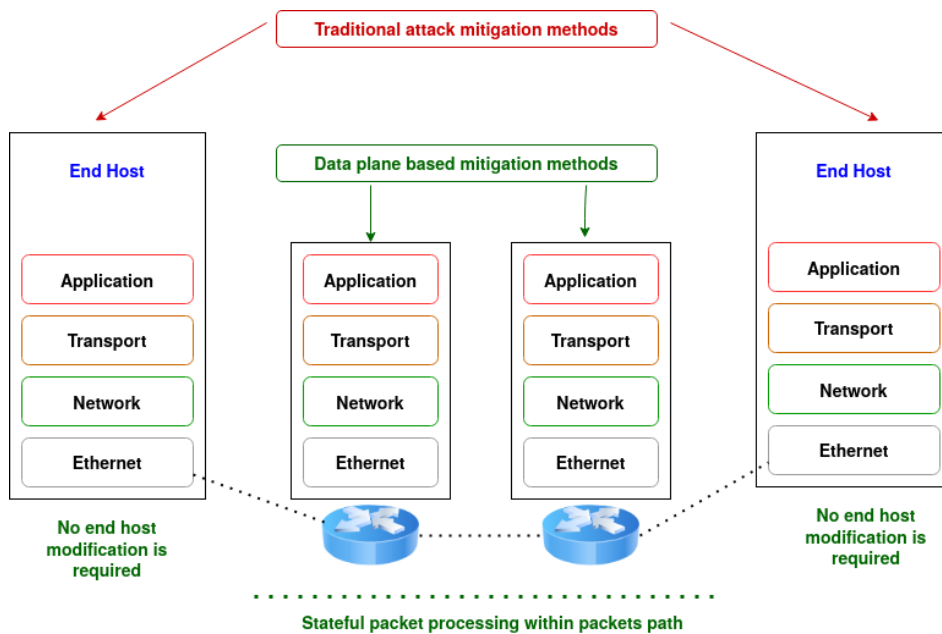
Traditional attack mitigation methods

End Host

Application

Transport

Network

Ethernet

No end host modification is required

Data plane based mitigation methods

Application

Transport

Network

Ethernet

Application

Transport

Network

Ethernet

End Host

Application

Transport

Network

Ethernet

No end host modification is required

Stateful packet processing within packets path